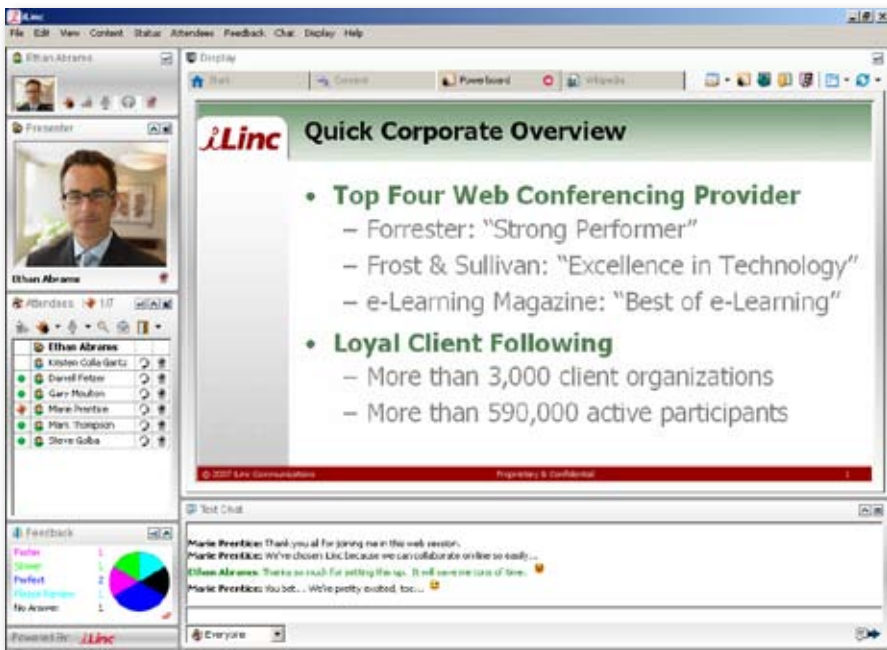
iLinc

File Edit View Content Status Attendees Feedback Chat Display Help

Ethan Abrams

Presenter

Ethan Abrams

Attendees 1/7

| Ethan Abrams |
|---|
| Kristen Colla Gertz |
| Darrell Fetzer |
| Gary Moulton |
| Marie Prentice |
| Mark Thompson |
| Steve Golba |

Feedback

| Faster | 1 |
|---|---|
| Slower | 1 |
| Perfect | 2 |
| Please Review | 1 |
| No Answer | 1 |

Powered By iLinc

Display

Start | General | Powerboard | Wikipedia

iLinc

Quick Corporate Overview

• Top Four Web Conferencing Provider
– Forrester: "Strong Performer"
– Frost & Sullivan: "Excellence in Technology"
– e-Learning Magazine: "Best of e-Learning"

• Loyal Client Following
– More than 3,000 client organizations
– More than 590,000 active participants

© 2007 iLinc Communications Proprietary & Confidential 1

Text Chat

Marie Prentice: Thank you all for joining me in this web session.
Marie Prentice: We've chosen iLinc because we can collaborate online so easily...
Ethan Abrams: Thanks so much for setting this up. It will save me tons of time.
Marie Prentice: You bet... We're pretty excited, too...

Everyone